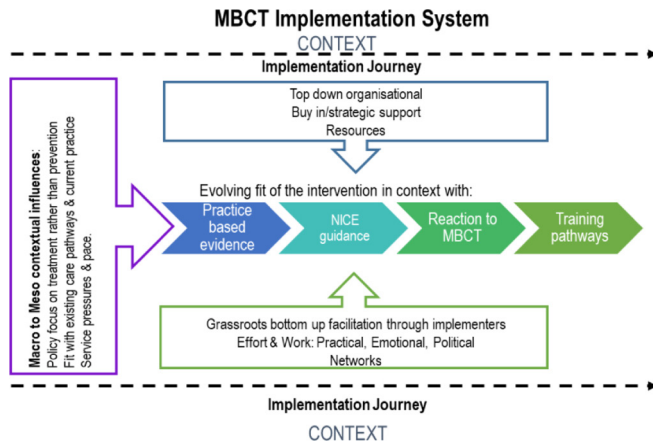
MBCT Implementation System

CONTEXT

Implementation Journey

Macro to Meso contextual influences:
Policy focus on treatment rather than prevention
Fit with existing care pathways & current practice
Service pressures & pace.

Top down organisational
Buy in/strategic support
Resources

Evolving fit of the intervention in context with:

Practice based evidence

NICE guidance

Reaction to MBCT

Training pathways

Grassroots bottom up facilitation through implementers
Effort & Work: Practical, Emotional, Political
Networks

Implementation Journey

CONTEXT